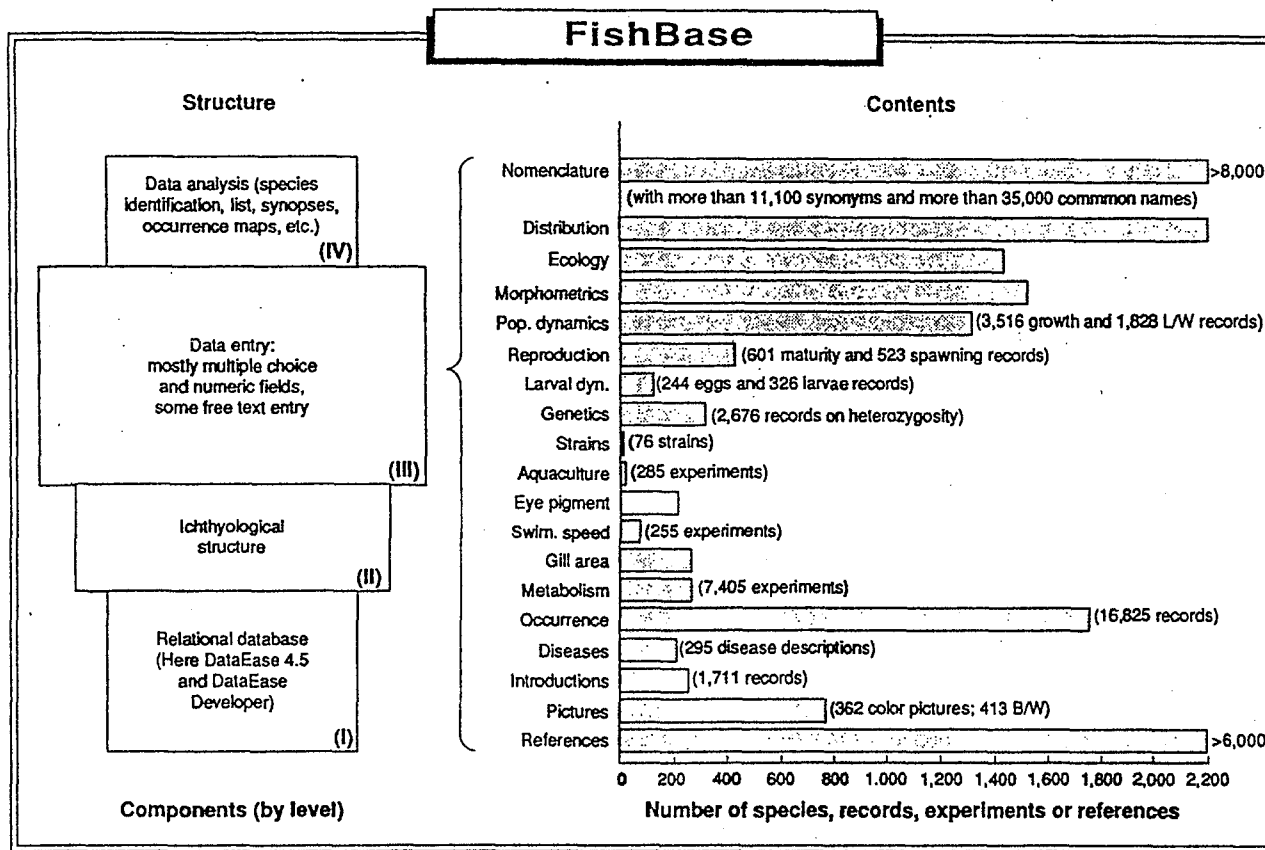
FishBase

Structure

Data analysis (species identification, list, synopses, occurrence maps, etc.) (IV)

Data entry: mostly multiple choice and numeric fields, some free text entry (III)

Ichthyological structure (II)

Relational database (Here DataEase 4.5 and DataEase Developer) (I)

Components (by level)

Contents

Nomenclature >8,000
(with more than 11,100 synonyms and more than 35,000 commmon names)
Distribution
Ecology
Morphometrics
Pop. dynamics (3,516 growth and 1,828 L/W records)
Reproduction (601 maturity and 523 spawning records)
Larval dyn. (244 eggs and 326 larvae records)
Genetics (2,676 records on heterozygosity)
Strains (76 strains)
Aquaculture (285 experiments)
Eye pigment
Swim. speed (255 experiments)
Gill area
Metabolism (7,405 experiments)
Occurrence (16,825 records)
Diseases (295 disease descriptions)
Introductions (1,711 records)
Pictures (362 color pictures; 413 B/W)
References >6,000

0 200 400 600 800 1.000 1,200 1,400 1,600 1,800 2,000 2,200

Number of species, records, experiments or references